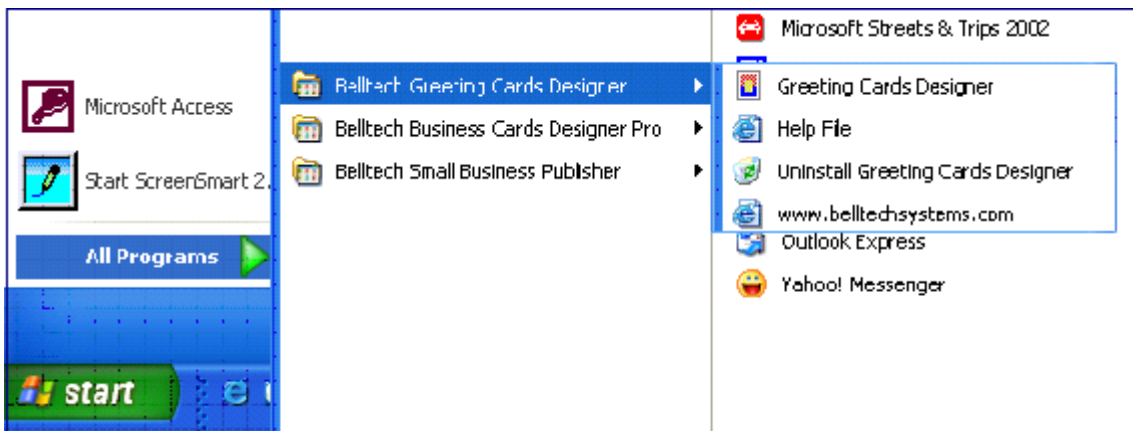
Microsoft Streets & Trips 2002

Microsoft Access

Start ScreenSmart 2.

All Programs

start

Belltech Greeting Cards Designer

Belltech Business Cards Designer Pro

Belltech Small Business Publisher

Greeting Cards Designer

Help File

Uninstall Greeting Cards Designer

www.belltechsystems.com

Outlook Express

Yahoo! Messenger